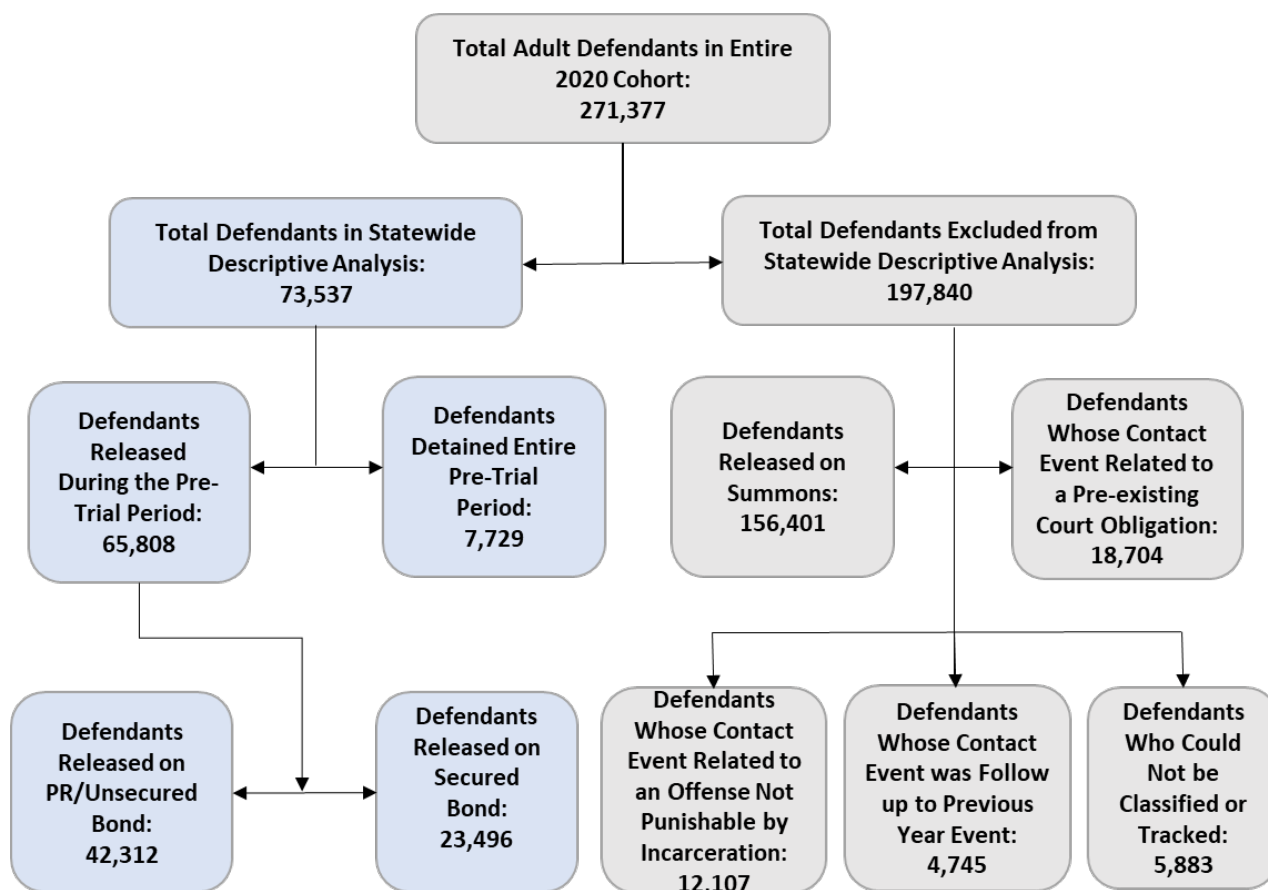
Total Adult Defendants in Entire 2020 Cohort: 271,377

Total Defendants in Statewide Descriptive Analysis: 73,537

Total Defendants Excluded from Statewide Descriptive Analysis: 197,840

Defendants Released During the Pre-Trial Period: 65,808

Defendants Detained Entire Pre-Trial Period: 7,729

Defendants Released on Summons: 156,401

Defendants Whose Contact Event Related to a Pre-existing Court Obligation: 18,704

Defendants Released on PR/Unsecured Bond: 42,312

Defendants Released on Secured Bond: 23,496

Defendants Whose Contact Event Related to an Offense Not Punishable by Incarceration: 12,107

Defendants Whose Contact Event was Follow up to Previous Year Event: 4,745

Defendants Who Could Not be Classified or Tracked: 5,883